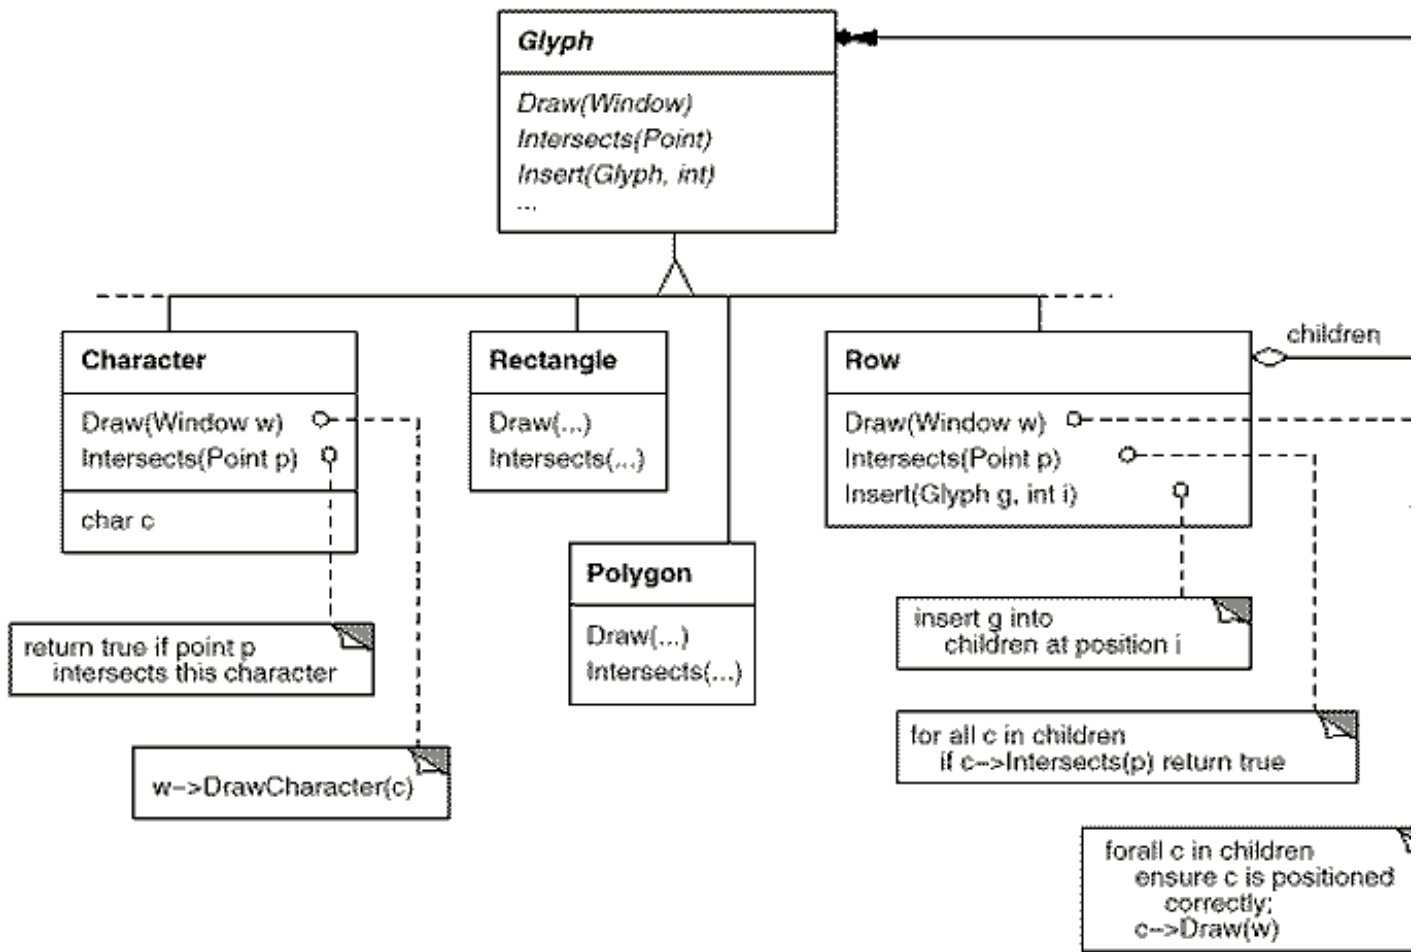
Glyph

Draw(Window)
Intersects(Point)
Insert(Glyph, int)
...

Character

Draw(Window w)
Intersects(Point p)

char c

Rectangle

Draw(...)
Intersects(...)

Polygon

Draw(...)
Intersects(...)

Row

children

Draw(Window w)
Intersects(Point p)
Insert(Glyph g, int i)

return true if point p intersects this character

w->DrawCharacter(c)

insert g into children at position i

for all c in children if c->Intersects(p) return true

forall c in children ensure c is positioned correctly; c->Draw(w)